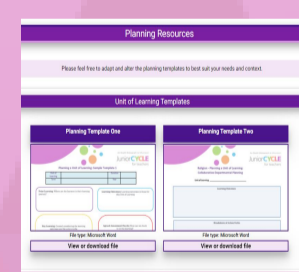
Planning Resources

Please feel free to adapt and alter the planning templates to best suit your needs and context.

Unit of Learning Templates

Planning Template One

Planning a Unit of Learning: Sample Template 1

File type: Microsoft Word

View or download file

Planning Template Two

junior CYCLE for teachers

File type: Microsoft Word

View or download file